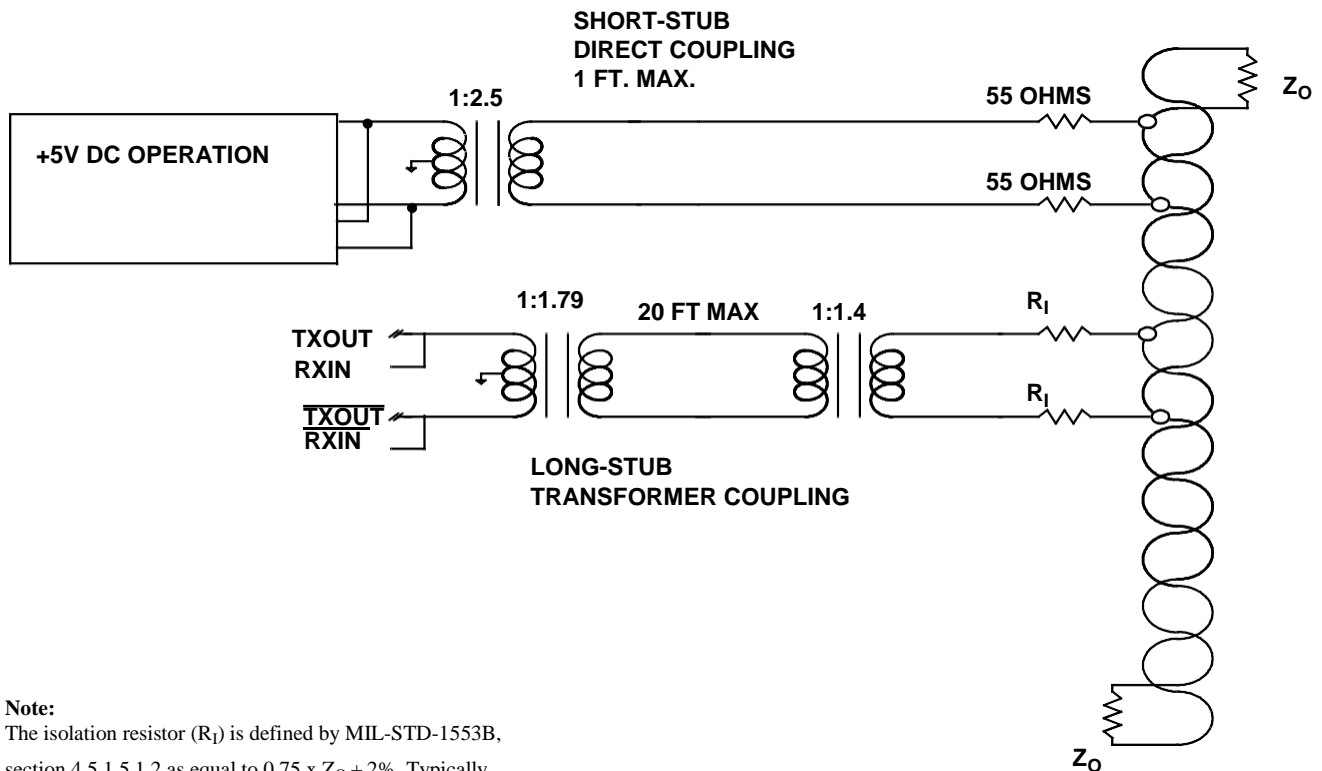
SHORT-STUB
DIRECT COUPLING
1 FT. MAX.

1:2.5

55 OHMS

$Z_O$

+5V DC OPERATION

55 OHMS

1:1.79

20 FT MAX

1:1.4

$R_I$

TXOUT
RXIN

$R_I$

$\overline{TXOUT}$
$\overline{RXIN}$

LONG-STUB
TRANSFORMER COUPLING

Note:
The isolation resistor ($R_I$) is defined by MIL-STD-1553B, section 4.5.1.5.1.2 as equal to 0.75 x $Z_O$ ± 2%. Typically

$Z_O$